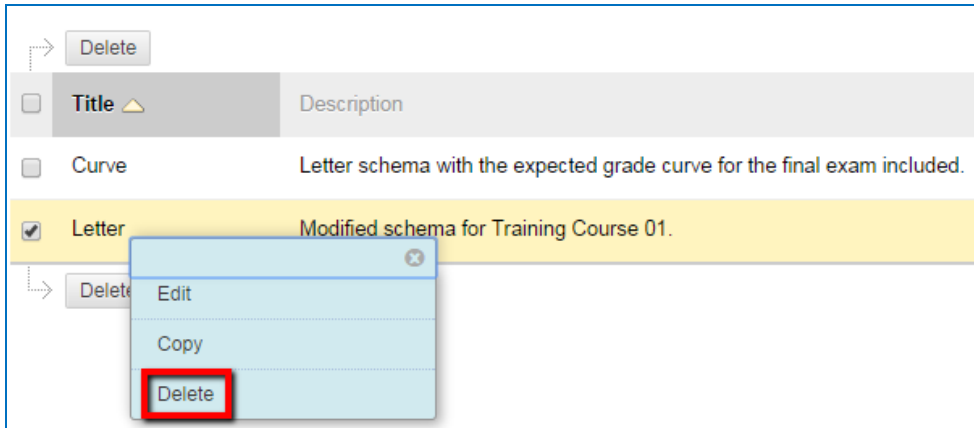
Delete

| | Title | Description |
|---|---|---|
| | Curve | Letter schema with the expected grade curve for the final exam included. |
| | Letter | Modified schema for Training Course 01. |

Delete

Edit

Copy

Delete